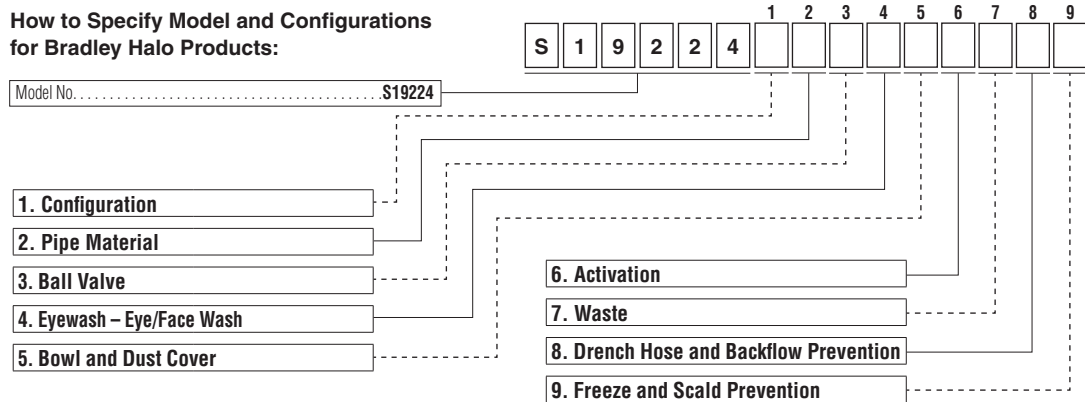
How to Specify Model and Configurations for Bradley Halo Products:

S 1 9 2 2 4

1 2 3 4 5 6 7 8 9

Model No. . . . . . . . . . . . . . . . . . . . . . . . . . . . . . . . . . . . . . . . S19224

1. Configuration

2. Pipe Material

3. Ball Valve

4. Eyewash – Eye/Face Wash

5. Bowl and Dust Cover

6. Activation

7. Waste

8. Drench Hose and Backflow Prevention

9. Freeze and Scald Prevention